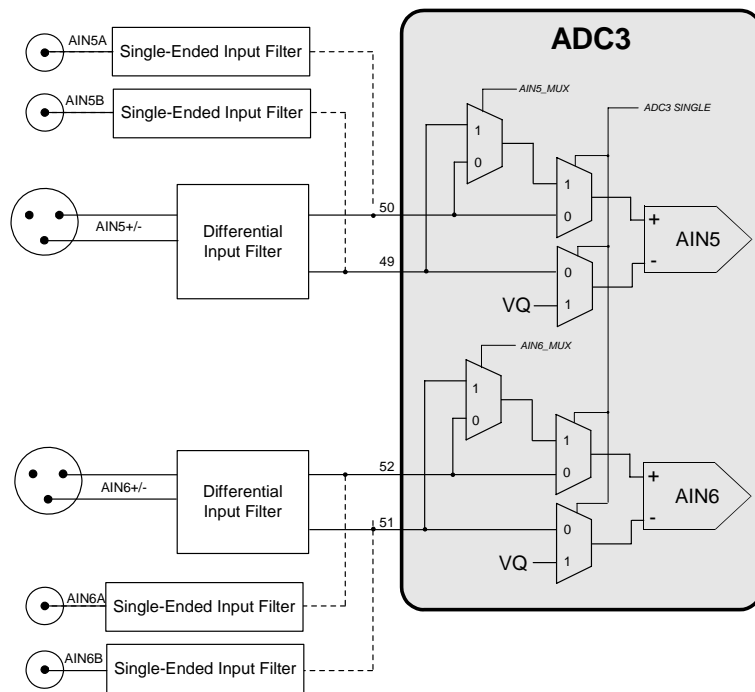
AIN5A
Single-Ended Input Filter
AIN5B
Single-Ended Input Filter
ADC3
AIN5_MUX
ADC3 SINGLE
1
0
1
0
AIN5+/-
Differential Input Filter
50
49
0
1
+
-
AIN5
VQ
AIN6_MUX
1
0
1
0
AIN6+/-
Differential Input Filter
52
51
0
1
+
-
AIN6
VQ
AIN6A
Single-Ended Input Filter
AIN6B
Single-Ended Input Filter